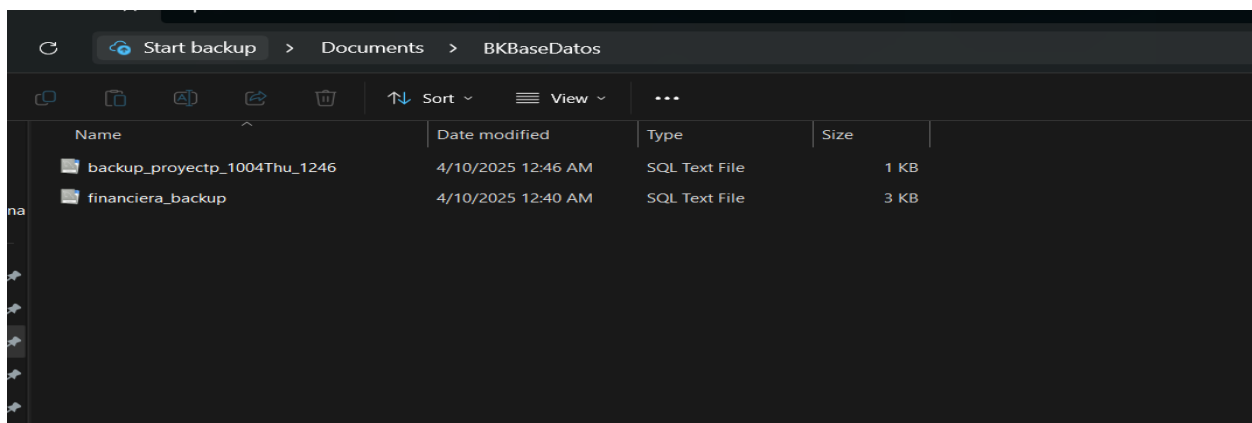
Start backup > Documents > BKBaseDatos

Sort View ...

| Name | Date modified | Type | Size |
|---|---|---|---|
| backup_proyectp_1004Thu_1246 | 4/10/2025 12:46 AM | SQL Text File | 1 KB |
| financiera_backup | 4/10/2025 12:40 AM | SQL Text File | 3 KB |

na